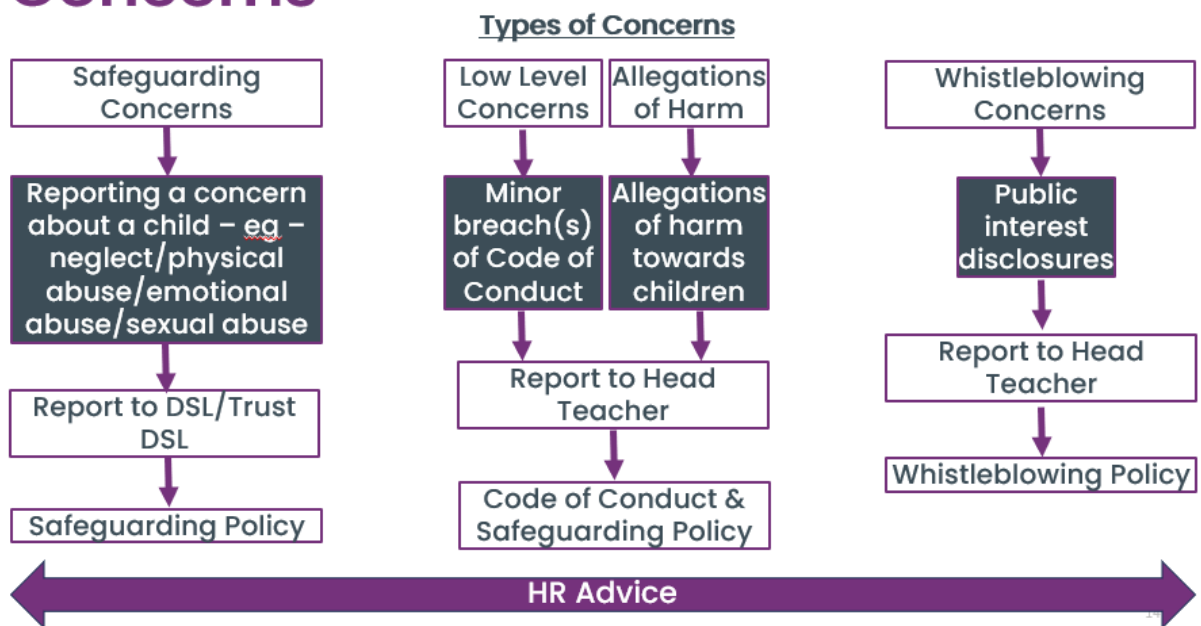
Concerns

Types of Concerns

Safeguarding Concerns

Reporting a concern about a child – eg – neglect/physical abuse/emotional abuse/sexual abuse

Report to DSL/Trust DSL

Safeguarding Policy

Low Level Concerns

Minor breach(s) of Code of Conduct

Allegations of Harm

Allegations of harm towards children

Report to Head Teacher

Code of Conduct & Safeguarding Policy

Whistleblowing Concerns

Public interest disclosures

Report to Head Teacher

Whistleblowing Policy

HR Advice

14